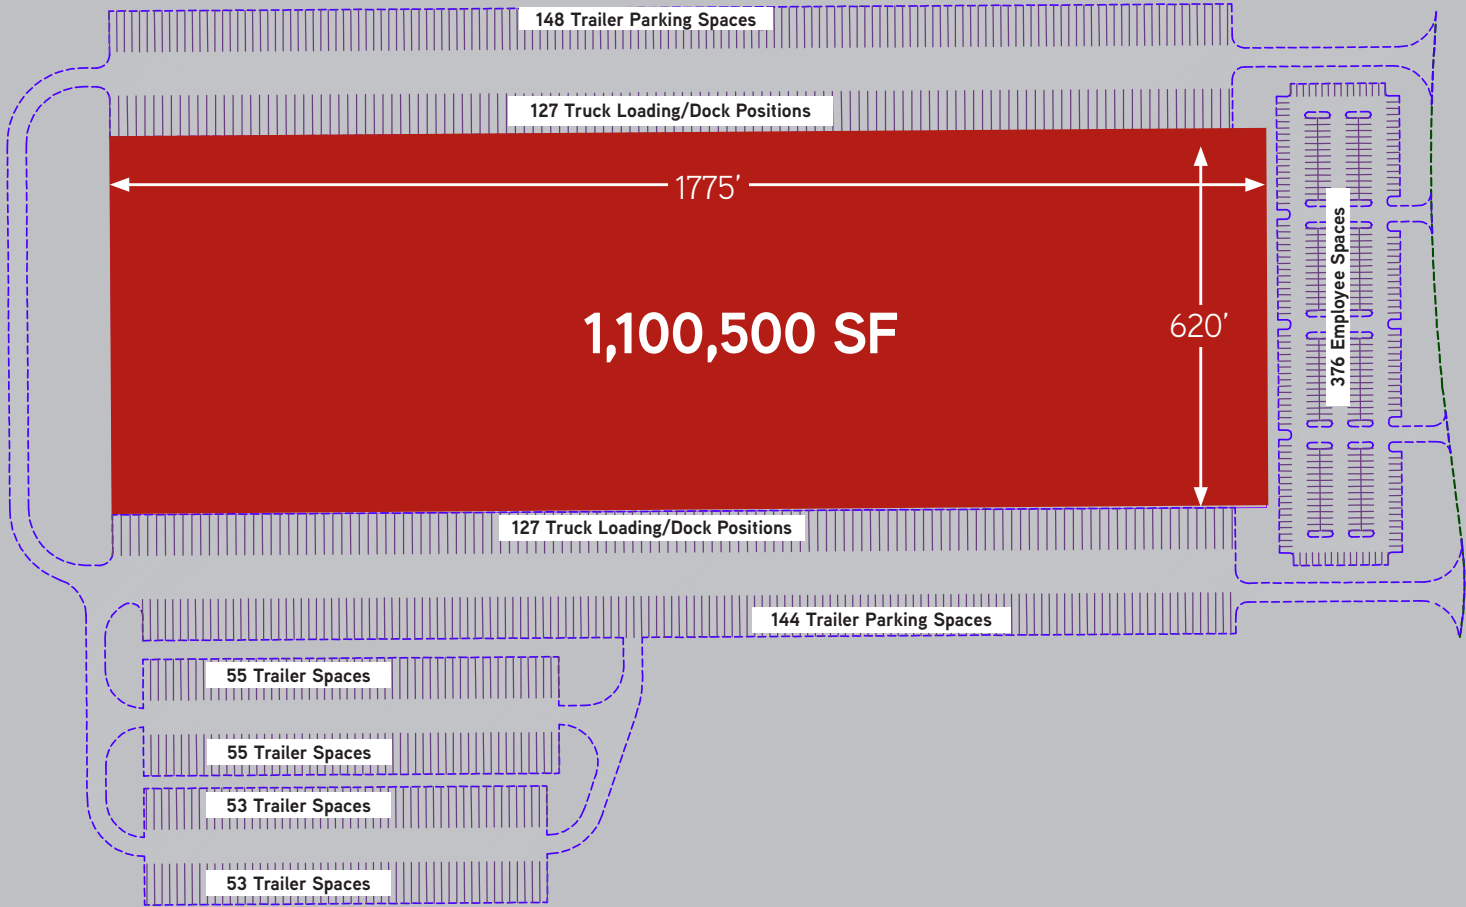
148 Trailer Parking Spaces

127 Truck Loading/Dock Positions

1775′

1,100,500 SF

620′

376 Employee Spaces

127 Truck Loading/Dock Positions

144 Trailer Parking Spaces

55 Trailer Spaces

55 Trailer Spaces

53 Trailer Spaces

53 Trailer Spaces